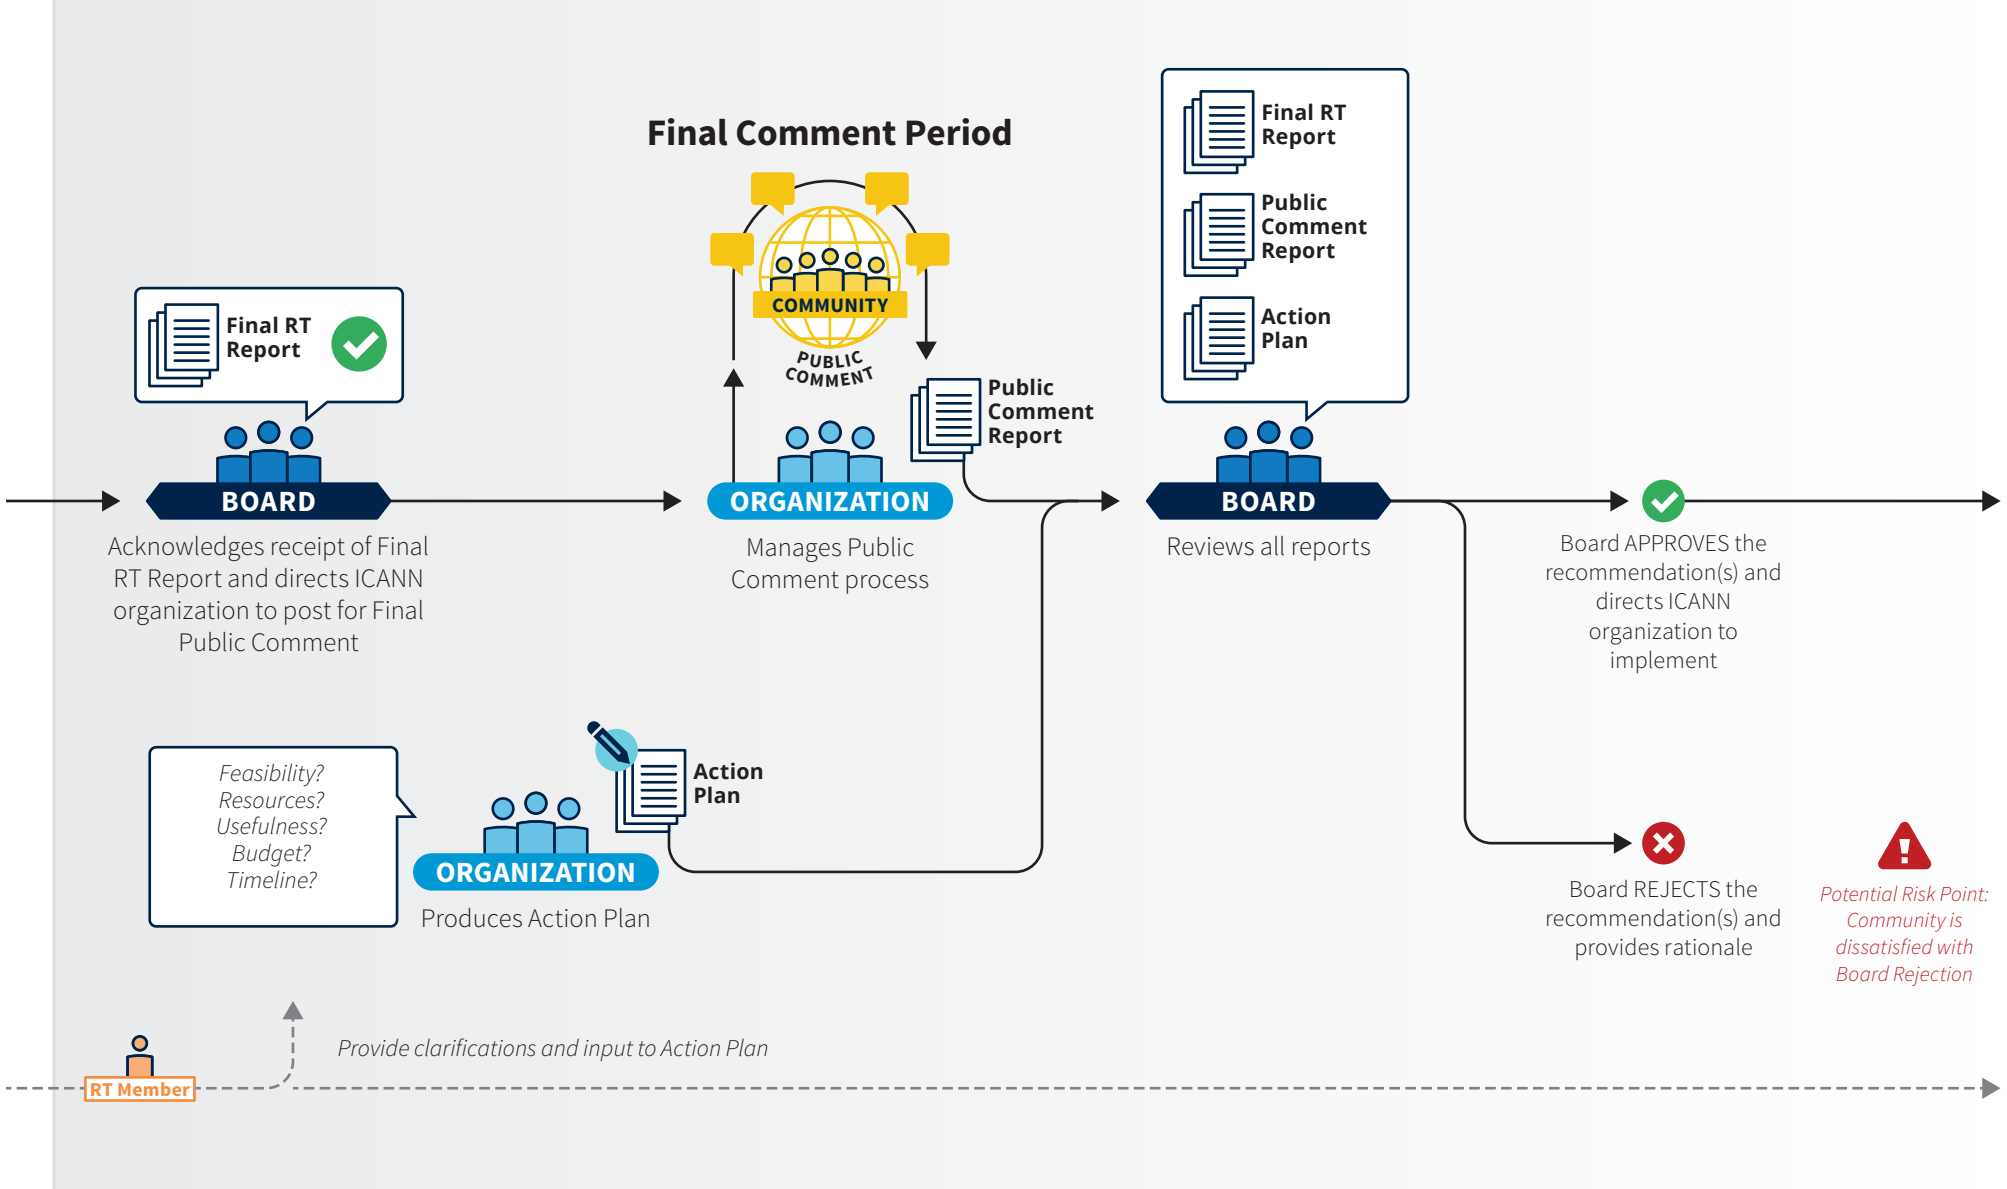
Final RT Report

BOARD

Acknowledges receipt of Final RT Report and directs ICANN organization to post for Final Public Comment

Final Comment Period

COMMUNITY

PUBLIC COMMENT

ORGANIZATION

Manages Public Comment process

Public Comment Report

Final RT Report

Public Comment Report

Action Plan

BOARD

Reviews all reports

Board APPROVES the recommendation(s) and directs ICANN organization to implement

Board REJECTS the recommendation(s) and provides rationale

Potential Risk Point: Community is dissatisfied with Board Rejection

Feasibility?
Resources?
Usefulness?
Budget?
Timeline?

ORGANIZATION

Produces Action Plan

Action Plan

RT Member

Provide clarifications and input to Action Plan